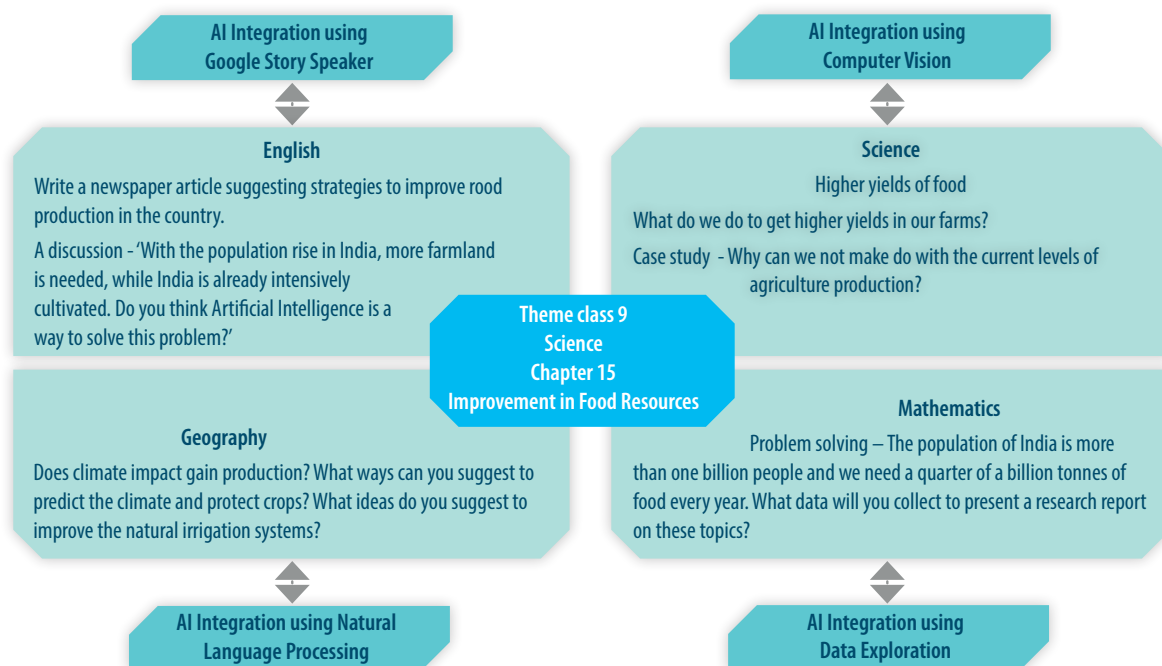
AI Integration using Google Story Speaker

English

Write a newspaper article suggesting strategies to improve rood production in the country.

A discussion - 'With the population rise in India, more farmland is needed, while India is already intensively cultivated. Do you think Artificial Intelligence is a way to solve this problem?'

AI Integration using Computer Vision

Science

Higher yields of food

What do we do to get higher yields in our farms?

Case study - Why can we not make do with the current levels of agriculture production?

Theme class 9
Science
Chapter 15
Improvement in Food Resources

Geography

Does climate impact gain production? What ways can you suggest to predict the climate and protect crops? What ideas do you suggest to improve the natural irrigation systems?

Mathematics

Problem solving – The population of India is more than one billion people and we need a quarter of a billion tonnes of food every year. What data will you collect to present a research report on these topics?

AI Integration using Natural Language Processing

AI Integration using Data Exploration